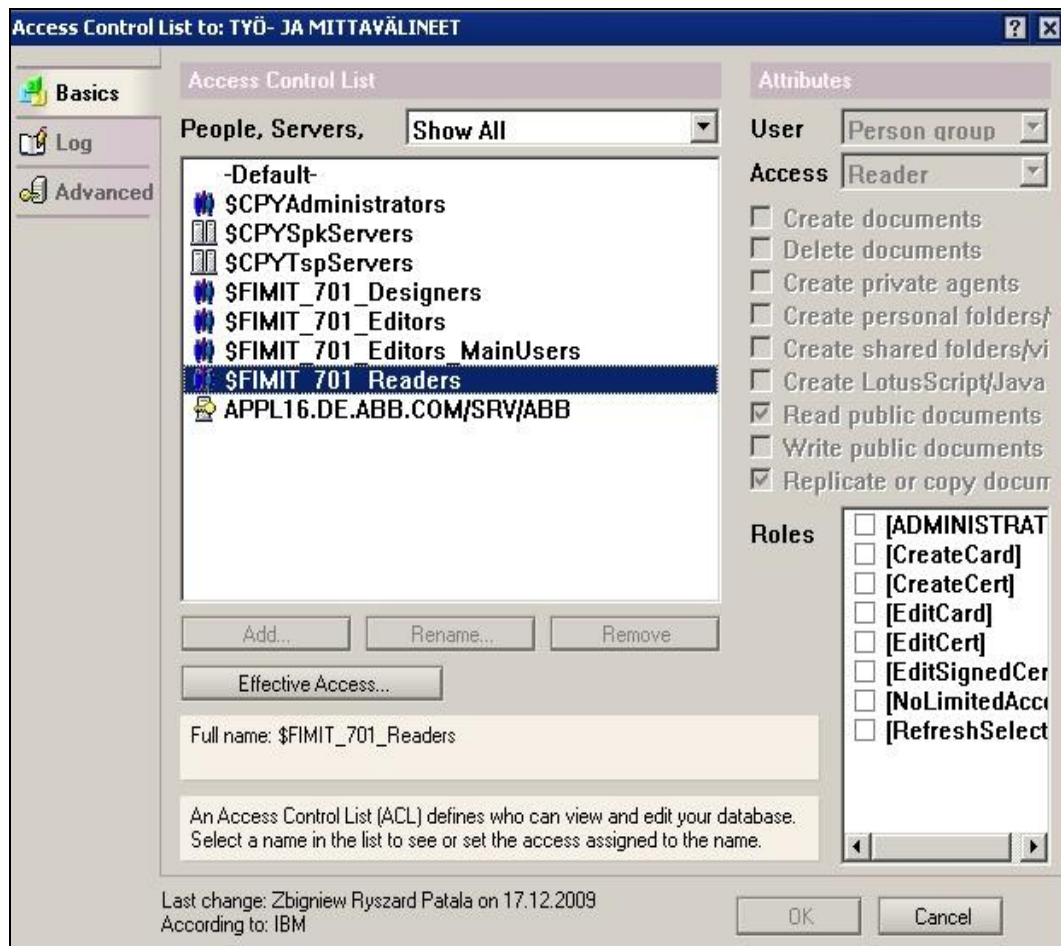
Access Control List to: TYÖ- JA MITTAVÄLINEET

Basics
Log
Advanced

Access Control List

People, Servers, Show All

-Default-
$CPYAdministrators
$CPYSpkServers
$CPYTspServers
$FIMIT_701_Designers
$FIMIT_701_Editors
$FIMIT_701_Editors_MainUsers
$FIMIT_701_Readers
APPL16.DE.ABB.COM/SRV/ABB

Add... Rename... Remove

Effective Access...

Full name: $FIMIT_701_Readers

An Access Control List (ACL) defines who can view and edit your database. Select a name in the list to see or set the access assigned to the name.

Attributes

User Person group
Access Reader

Create documents
Delete documents
Create private agents
Create personal folders/
Create shared folders/vi
Create LotusScript/Java
Read public documents
Write public documents
Replicate or copy docum

Roles
[ADMINISTRAT
[CreateCard]
[CreateCert]
[EditCard]
[EditCert]
[EditSignedCer
[NoLimitedAcc
[RefreshSelect

Last change: Zbigniew Ryszard Patala on 17.12.2009
According to: IBM

OK Cancel